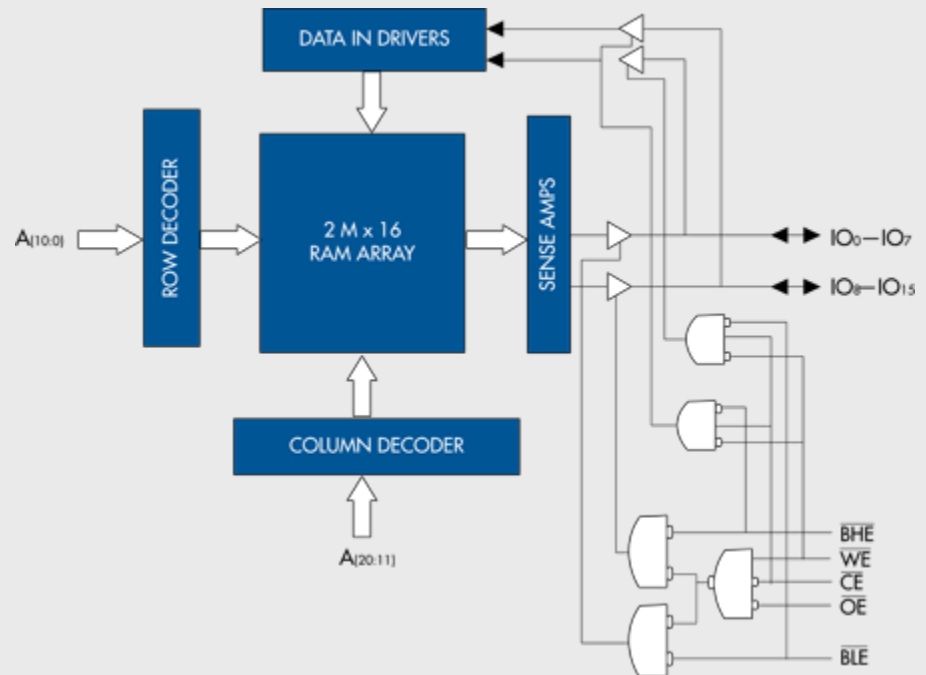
DATA IN DRIVERS

ROW DECODER

$A_{[10:0]}$

2 M x 16
RAM ARRAY

SENSE AMPS

$IO_0 - IO_7$

$IO_8 - IO_{15}$

COLUMN DECODER

$A_{[20:11]}$

$\overline{BHE}$

$\overline{WE}$

$\overline{CE}$

$\overline{OE}$

$\overline{BLE}$